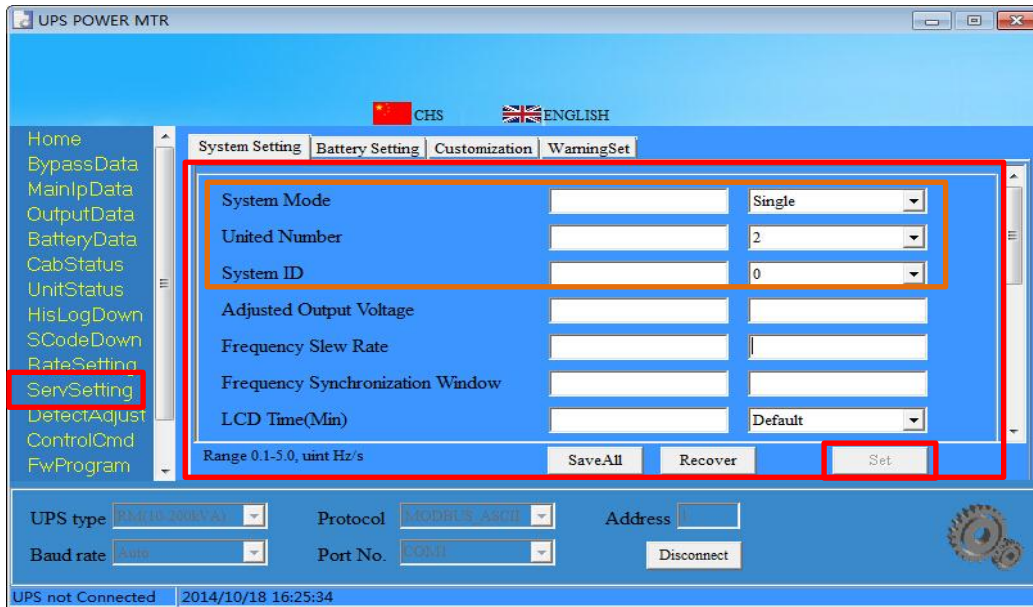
UPS POWER MTR

CHS ENGLISH

Home
BypassData
MainIpData
OutputData
BatteryData
CabStatus
UnitStatus
HisLogDown
SCodeDown
RateSetting
ServSetting
DetectAdjust
ControlCmd
FwProgram

System Setting | Battery Setting | Customization | WarningSet

System Mode Single
United Number 2
System ID 0
Adjusted Output Voltage
Frequency Slew Rate
Frequency Synchronization Window
LCD Time(Min) Default

Range 0.1-5.0, uint Hz/s
SaveAll
Recover
Set

UPS type RM(10-200kVA)
Protocol MODBUS_ASCII
Address 1
Baud rate Auto
Port No. COM1
Disconnect

UPS not Connected 2014/10/18 16:25:34